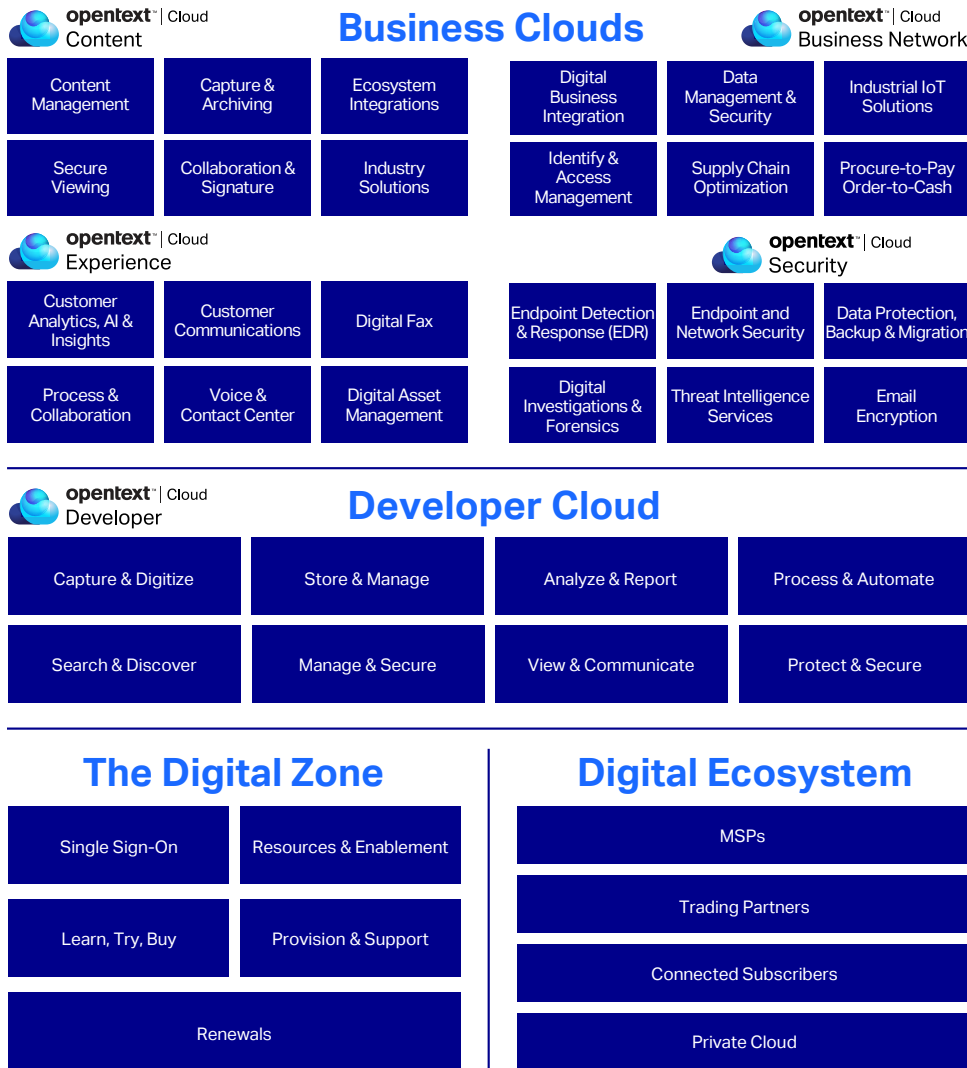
opentext™ | Cloud
Content

Business Clouds

opentext™ | Cloud
Business Network

Content Management

Capture & Archiving

Ecosystem Integrations

Secure Viewing

Collaboration & Signature

Industry Solutions

Digital Business Integration

Data Management & Security

Industrial IoT Solutions

Identify & Access Management

Supply Chain Optimization

Procure-to-Pay Order-to-Cash

opentext™ | Cloud
Experience

Customer Analytics, AI & Insights

Customer Communications

Digital Fax

Process & Collaboration

Voice & Contact Center

Digital Asset Management

opentext™ | Cloud
Security

Endpoint Detection & Response (EDR)

Endpoint and Network Security

Data Protection, Backup & Migration

Digital Investigations & Forensics

Threat Intelligence Services

Email Encryption

opentext™ | Cloud
Developer

Developer Cloud

Capture & Digitize

Store & Manage

Analyze & Report

Process & Automate

Search & Discover

Manage & Secure

View & Communicate

Protect & Secure

The Digital Zone

Single Sign-On

Resources & Enablement

Learn, Try, Buy

Provision & Support

Renewals

Digital Ecosystem

MSPs

Trading Partners

Connected Subscribers

Private Cloud